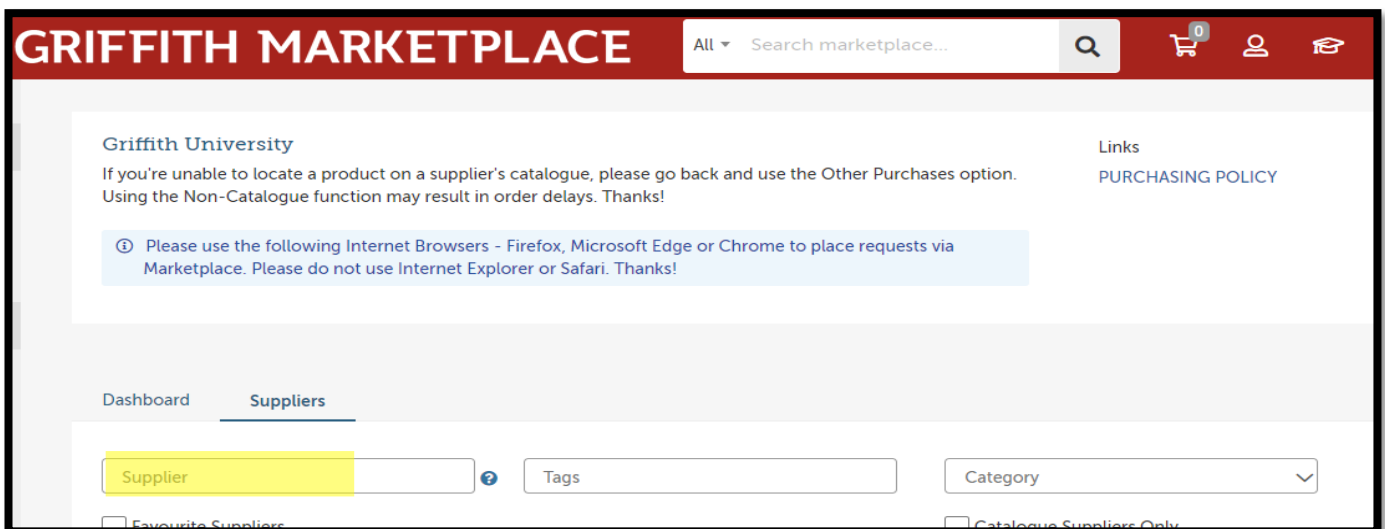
GRIFFITH MARKETPLACE

All Search marketplace...

0

Griffith University

If you're unable to locate a product on a supplier's catalogue, please go back and use the Other Purchases option. Using the Non-Catalogue function may result in order delays. Thanks!

Please use the following Internet Browsers - Firefox, Microsoft Edge or Chrome to place requests via Marketplace. Please do not use Internet Explorer or Safari. Thanks!

Links

PURCHASING POLICY

Dashboard Suppliers

Supplier

Tags

Category

Favourite Suppliers

Catalogue Suppliers Only